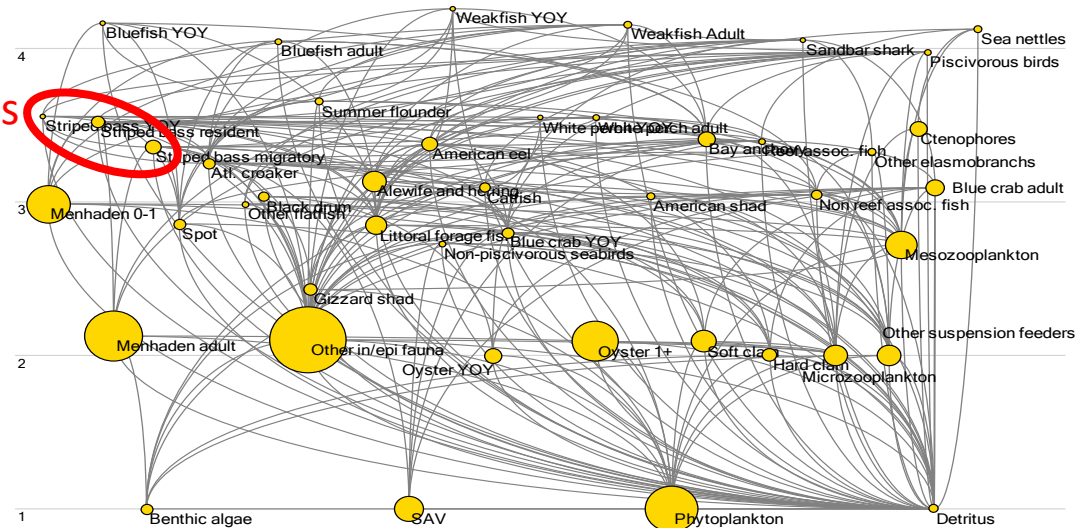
S

4

3

2

1

Bluefish YOY
Weakfish YOY
Weakfish Adult
Bluefish adult
Sandbar shark
Sea nettles
Piscivorous birds
Summer flounder
Striped bass YOY
Striped bass resident
Striped bass migratory
White perch YOY
White perch adult
Ctenophores
Bay anchovy
Reef assoc. fish
American eel
Other elasmobranchs
Atl. croaker
Alewife and herring
Blue crab adult
Catfish
Menhaden 0-1
Black drum
Other flatfish
American shad
Non reef assoc. fish
Spot
Littoral forage fish
Blue crab YOY
Non-piscivorous seabirds
Mesozooplankton
Gizzard shad
Other suspension feeders
Menhaden adult
Other in/epi fauna
Oyster 1+
Soft clam
Hard clam
Oyster YOY
Microzooplankton
Benthic algae
SAV
Phytoplankton
Detritus